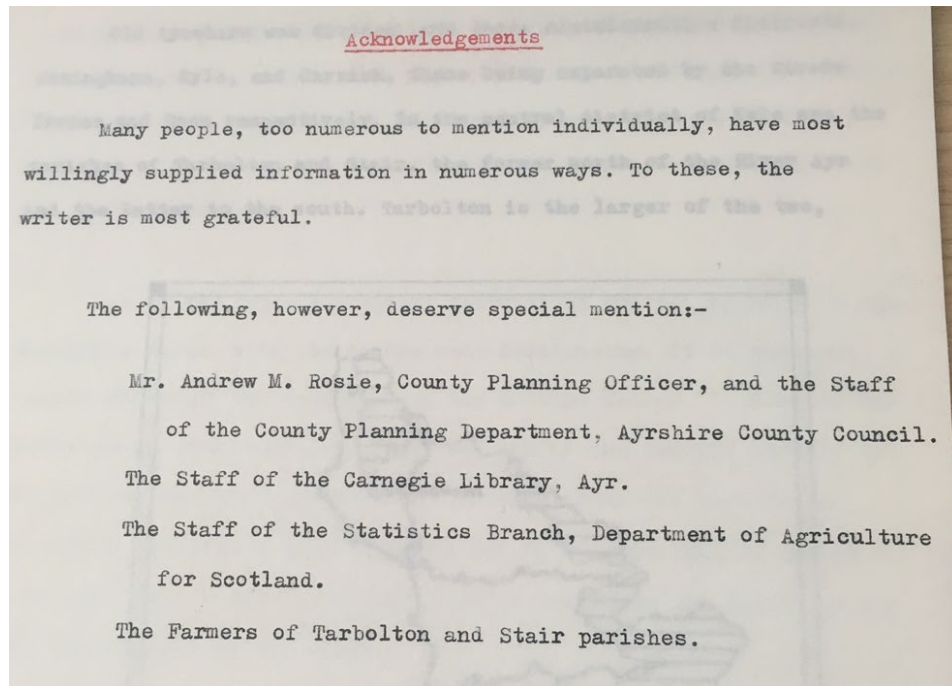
Acknowledgements

Many people, too numerous to mention individually, have most willingly supplied information in numerous ways. To these, the writer is most grateful.

The following, however, deserve special mention:-

Mr. Andrew M. Rosie, County Planning Officer, and the Staff of the County Planning Department, Ayrshire County Council.

The Staff of the Carnegie Library, Ayr.

The Staff of the Statistics Branch, Department of Agriculture for Scotland.

The Farmers of Tarbolton and Stair parishes.